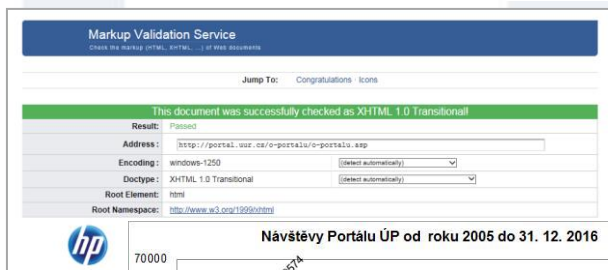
Markup Validation Service
Check the markup (HTML, XHTML, ...) of Web documents

Jump To: Congratulations · Icons

This document was successfully checked as XHTML 1.0 Transitional!

| | | |
|---|---|---|
| Result: | Passed | |
| Address: | http://portal.uur.cz/o-portalu/o-portalu.asp | |
| Encoding: | windows-1250 | (detect automatically) |
| Doctype: | XHTML 1.0 Transitional | (detect automatically) |
| Root Element: | html | |
| Root Namespace: | http://www.w3.org/1999/xhtml | |

hp

Návštěvy Portálu ÚP od roku 2005 do 31. 12. 2016

70000

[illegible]574